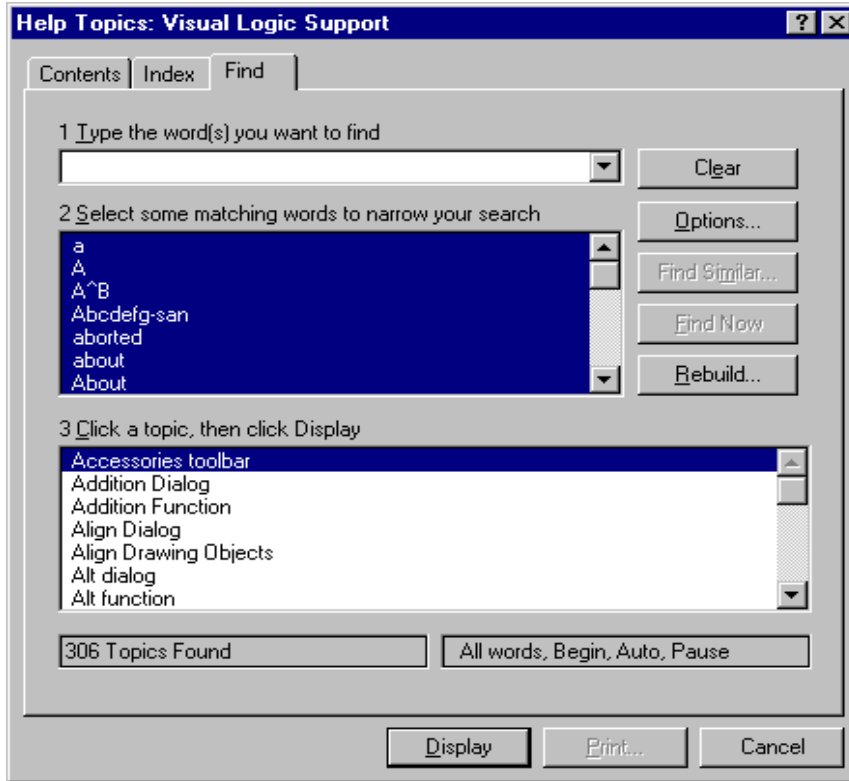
Help Topics: Visual Logic Support
? X
Contents | Index | Find

1 Type the word(s) you want to find

Clear

2 Select some matching words to narrow your search

Options...

a
A
A^B
Abcdefg-san
aborted
about
About

Find Similar...

Find Now

Rebuild...

3 Click a topic, then click Display

Accessories toolbar
Addition Dialog
Addition Function
Align Dialog
Align Drawing Objects
Alt dialog
Alt function

306 Topics Found

All words, Begin, Auto, Pause

Display | Print... | Cancel